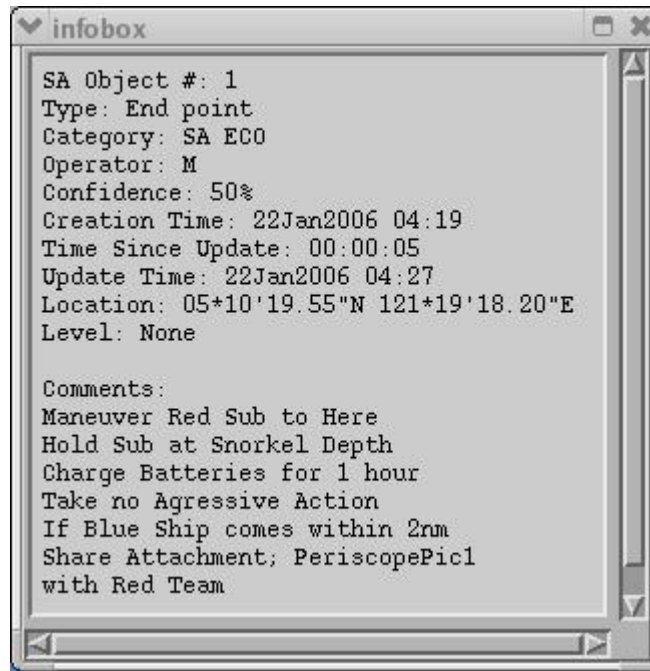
infobox

SA Object #: 1
Type: End point
Category: SA ECO
Operator: M
Confidence: 50%
Creation Time: 22Jan2006 04:19
Time Since Update: 00:00:05
Update Time: 22Jan2006 04:27
Location: 05*10'19.55"N 121*19'18.20"E
Level: None

Comments:
Maneuver Red Sub to Here
Hold Sub at Snorkel Depth
Charge Batteries for 1 hour
Take no Agressive Action
If Blue Ship comes within 2nm
Share Attachment; PeriscopePic1
with Red Team